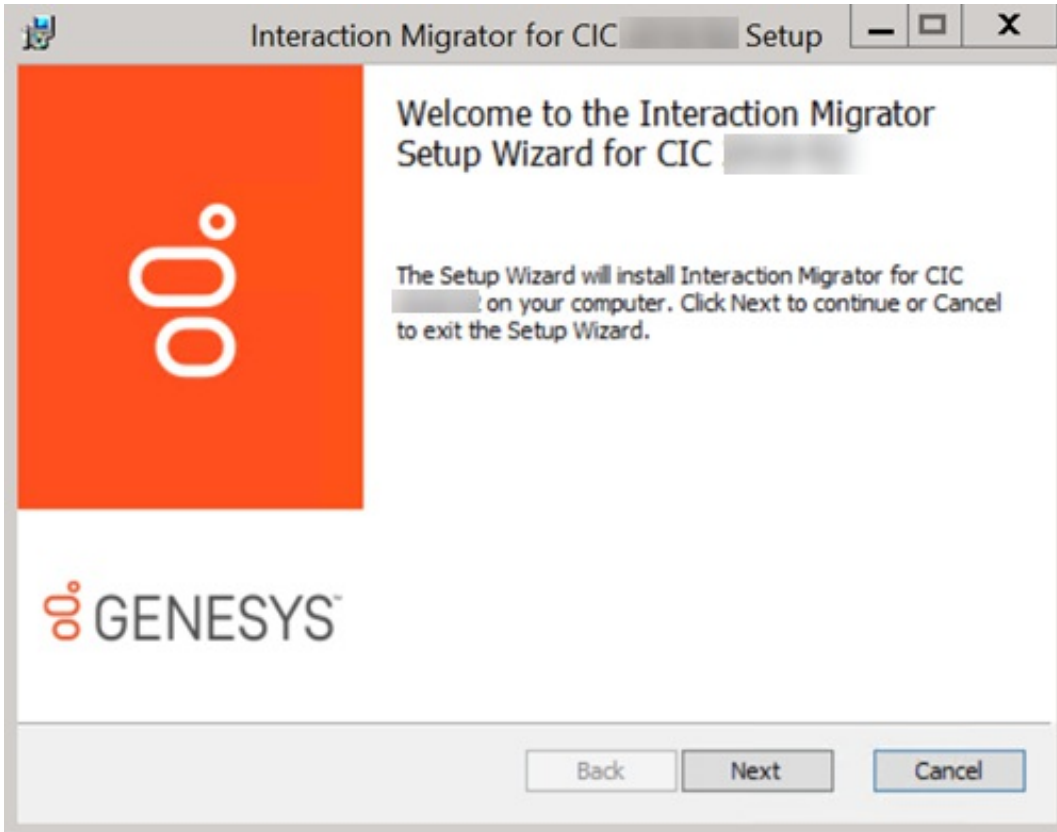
Interaction Migrator for CIC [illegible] Setup

Welcome to the Interaction Migrator Setup Wizard for CIC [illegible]

The Setup Wizard will install Interaction Migrator for CIC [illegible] on your computer. Click Next to continue or Cancel to exit the Setup Wizard.

GENESYS

Back
Next
Cancel